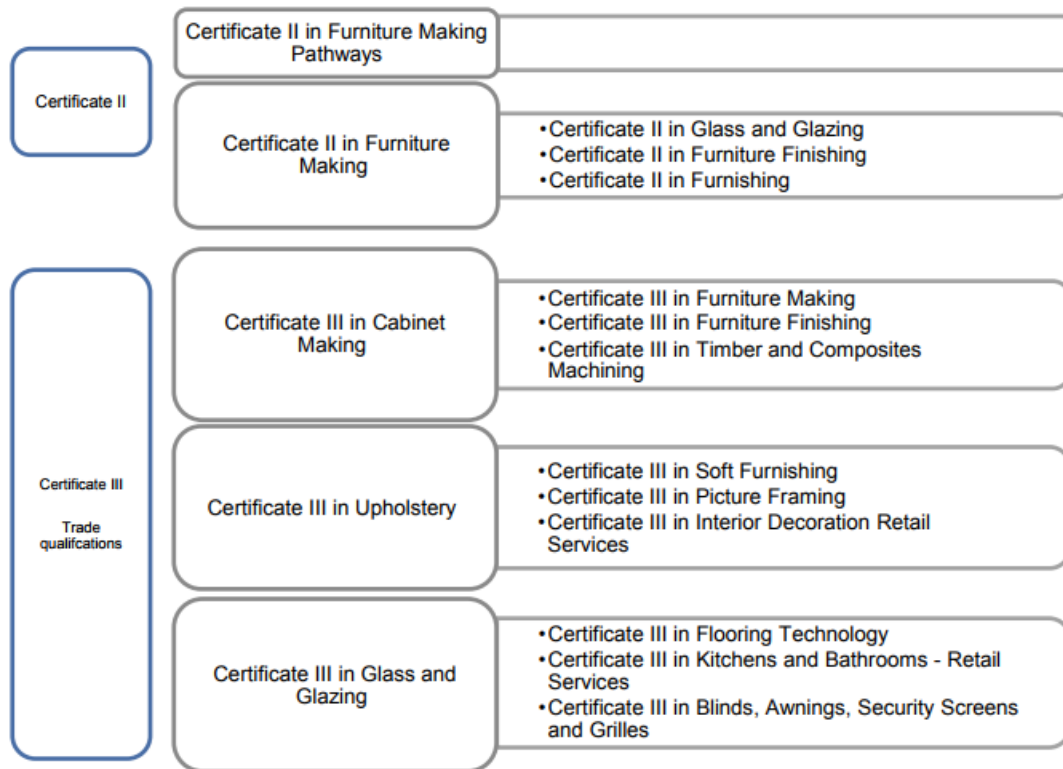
Certificate II

Certificate II in Furniture Making Pathways

Certificate II in Furniture Making

• Certificate II in Glass and Glazing
• Certificate II in Furniture Finishing
• Certificate II in Furnishing

Certificate III

Trade qualifcations

Certificate III in Cabinet Making

• Certificate III in Furniture Making
• Certificate III in Furniture Finishing
• Certificate III in Timber and Composites Machining

Certificate III in Upholstery

• Certificate III in Soft Furnishing
• Certificate III in Picture Framing
• Certificate III in Interior Decoration Retail Services

Certificate III in Glass and Glazing

• Certificate III in Flooring Technology
• Certificate III in Kitchens and Bathrooms - Retail Services
• Certificate III in Blinds, Awnings, Security Screens and Grilles